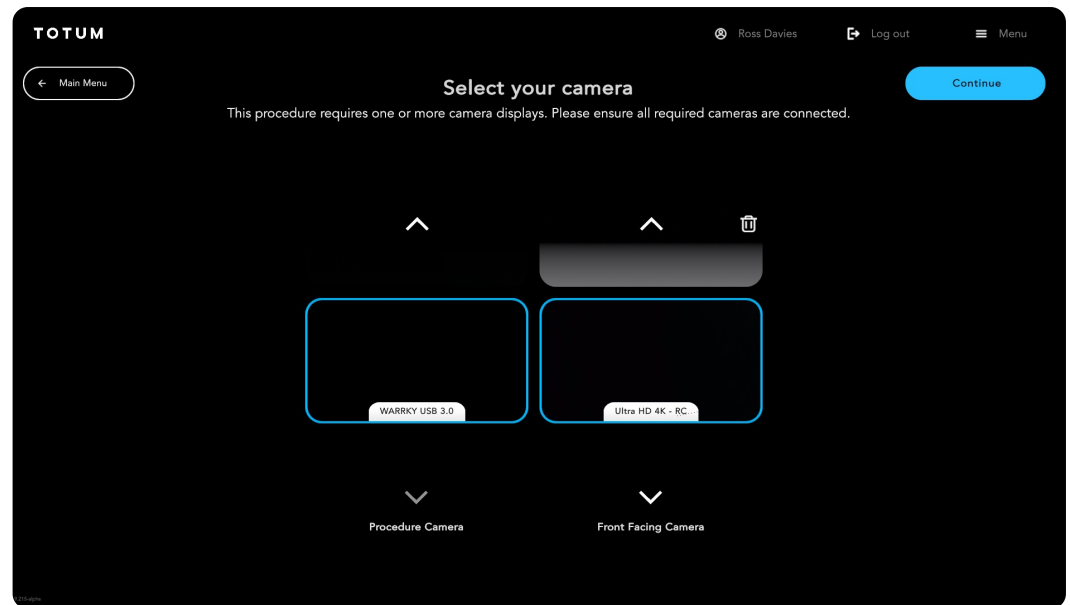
TOTUM

Ross Davies

Log out

Menu

Main Menu

Select your camera

This procedure requires one or more camera displays. Please ensure all required cameras are connected.

Continue

WARRKY USB 3.0

Ultra HD 4K - RC...

Procedure Camera

Front Facing Camera

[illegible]